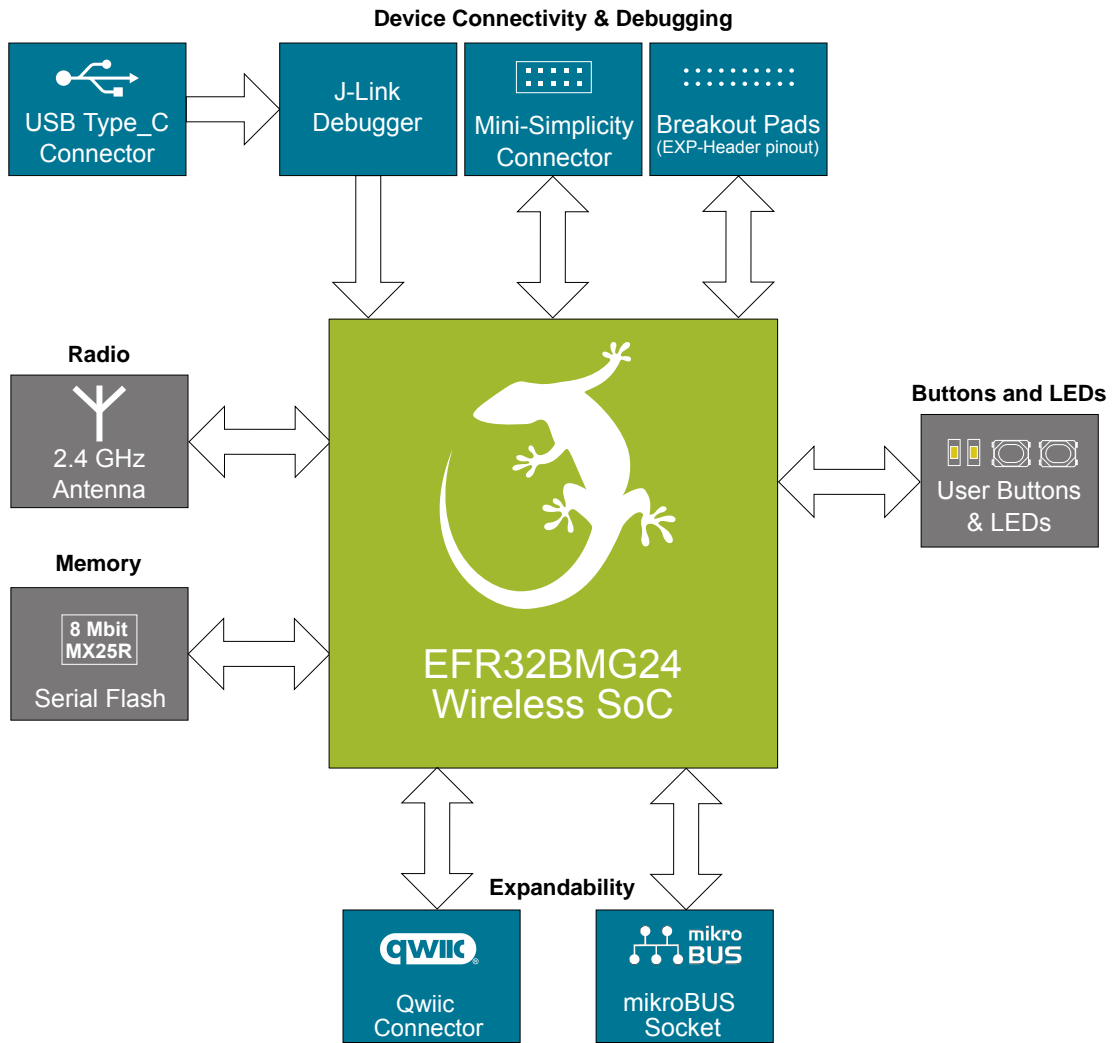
Device Connectivity & Debugging

USB Type_C Connector

J-Link Debugger

Mini-Simplicity Connector

Breakout Pads (EXP-Header pinout)

Radio

2.4 GHz Antenna

Memory

8 Mbit MX25R

Serial Flash

EFR32BMG24 Wireless SoC

Buttons and LEDs

User Buttons & LEDs

Expandability

qwiic

Qwiic Connector

mikro BUS

mikroBUS Socket